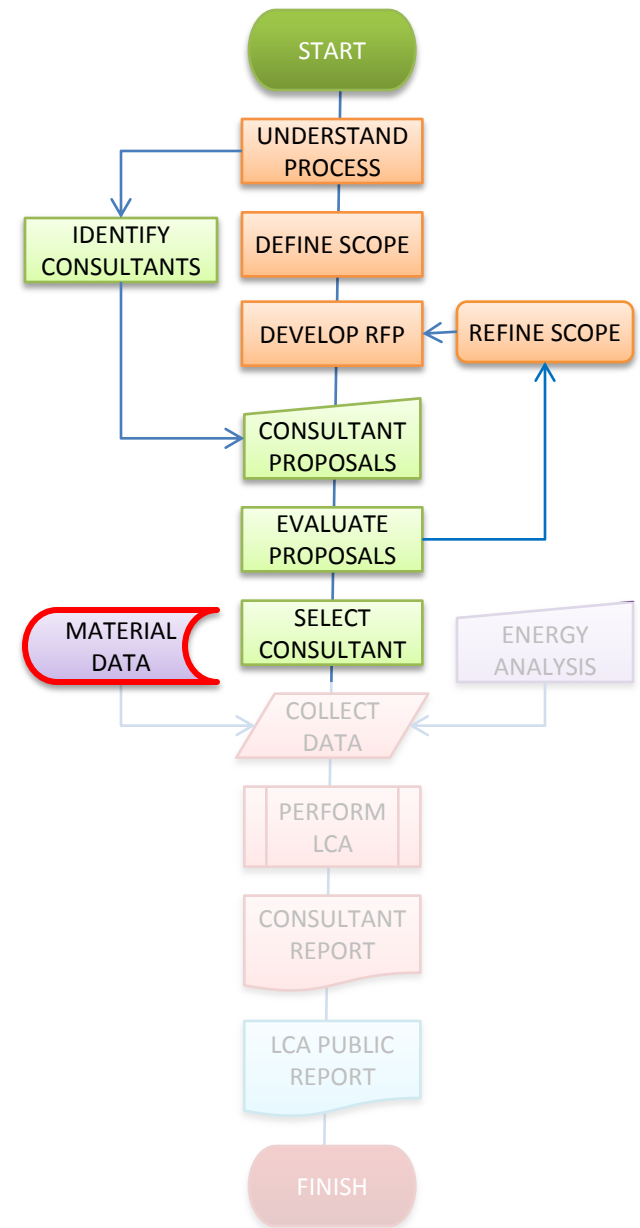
START

UNDERSTAND PROCESS

IDENTIFY CONSULTANTS

DEFINE SCOPE

DEVELOP RFP

REFINE SCOPE

CONSULTANT PROPOSALS

EVALUATE PROPOSALS

MATERIAL DATA

SELECT CONSULTANT

ENERGY ANALYSIS

COLLECT DATA

PERFORM LCA

CONSULTANT REPORT

LCA PUBLIC REPORT

FINISH